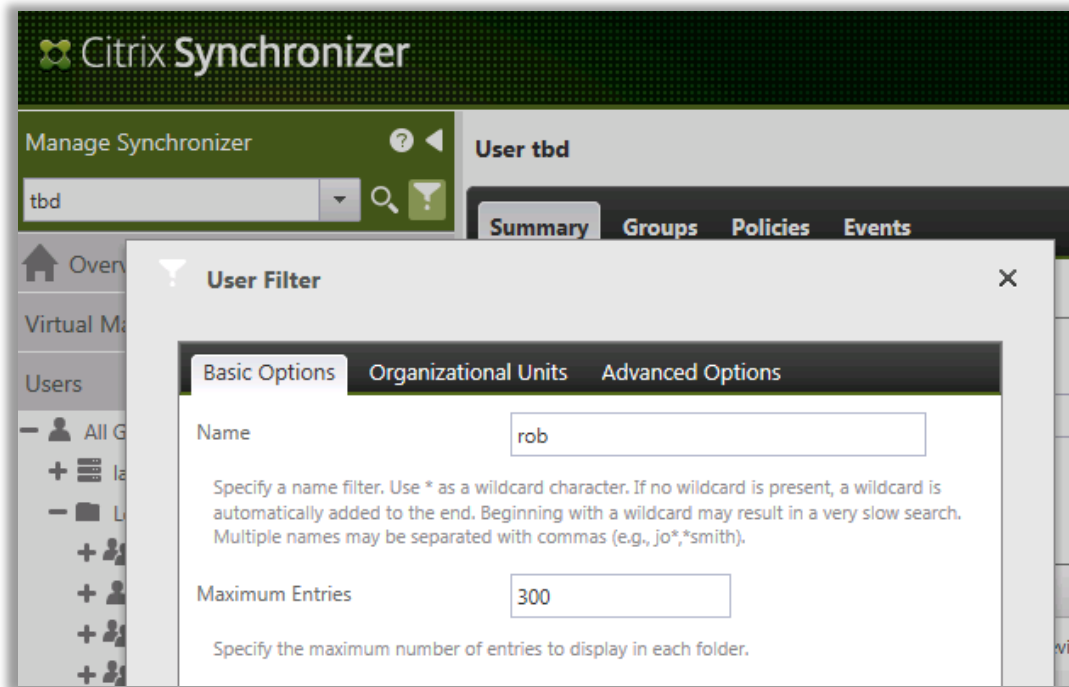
Citrix Synchronizer

Manage Synchronizer

tbd

Overv

Virtual Ma

Users

All G

la

Lo

User tbd

Summary Groups Policies Events

User Filter

×

Basic Options Organizational Units Advanced Options

Name

rob

Specify a name filter. Use * as a wildcard character. If no wildcard is present, a wildcard is automatically added to the end. Beginning with a wildcard may result in a very slow search. Multiple names may be separated with commas (e.g., jo*,*smith).

Maximum Entries

300

Specify the maximum number of entries to display in each folder.